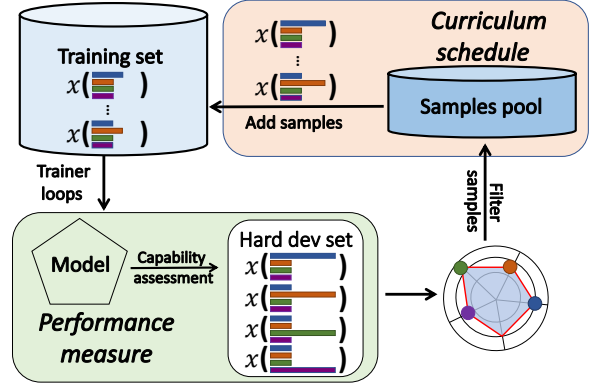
Training set
$x($ $)$
⋮
$x($ $)$

Curriculum schedule
$x($ $)$
⋮
$x($ $)$

Samples pool

Add samples

Trainer loops

Filter samples

Model

Capability assessment

Hard dev set
$x($ $)$
$x($ $)$
$x($ $)$
$x($ $)$

Performance measure